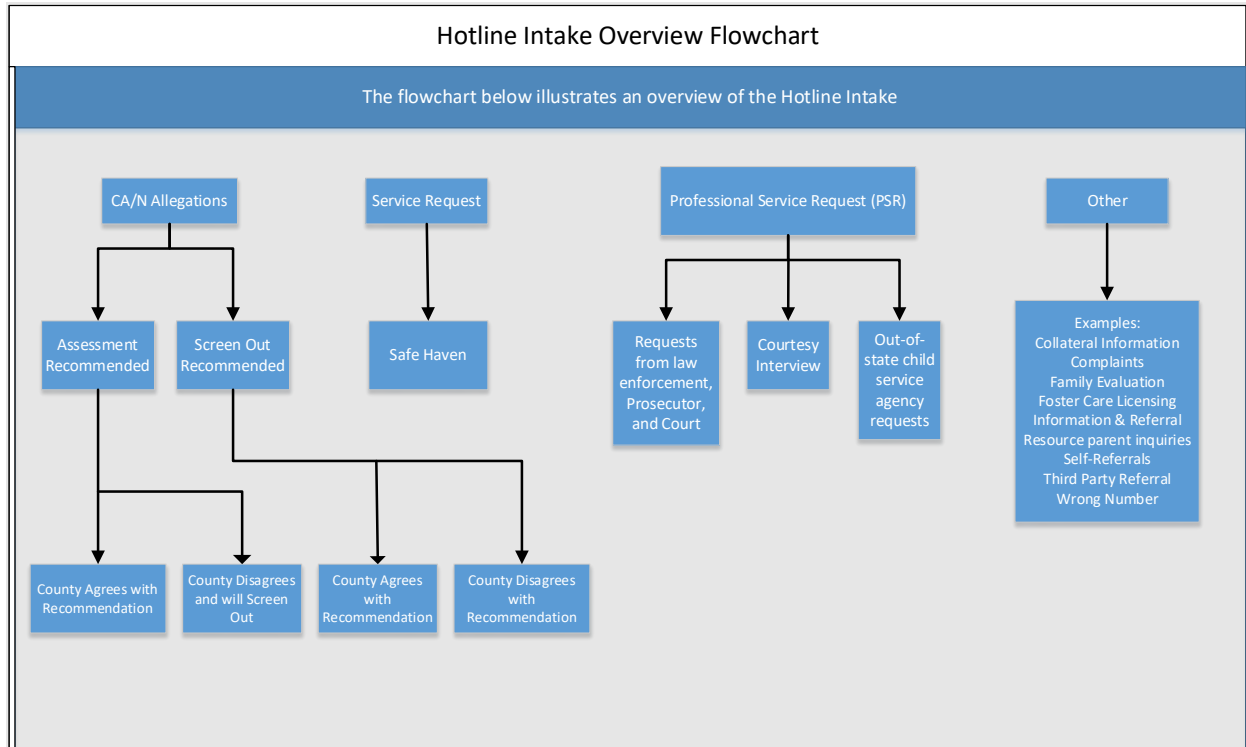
Hotline Intake Overview Flowchart

The flowchart below illustrates an overview of the Hotline Intake

CA/N Allegations

Service Request

Professional Service Request (PSR)

Other

Assessment Recommended

Screen Out Recommended

Safe Haven

Requests from law enforcement, Prosecutor, and Court

Courtesy Interview

Out-of-state child service agency requests

Examples:
Collateral Information
Complaints
Family Evaluation
Foster Care Licensing
Information & Referral
Resource parent inquiries
Self-Referrals
Third Party Referral
Wrong Number

County Agrees with Recommendation

County Disagrees and will Screen Out

County Agrees with Recommendation

County Disagrees with Recommendation